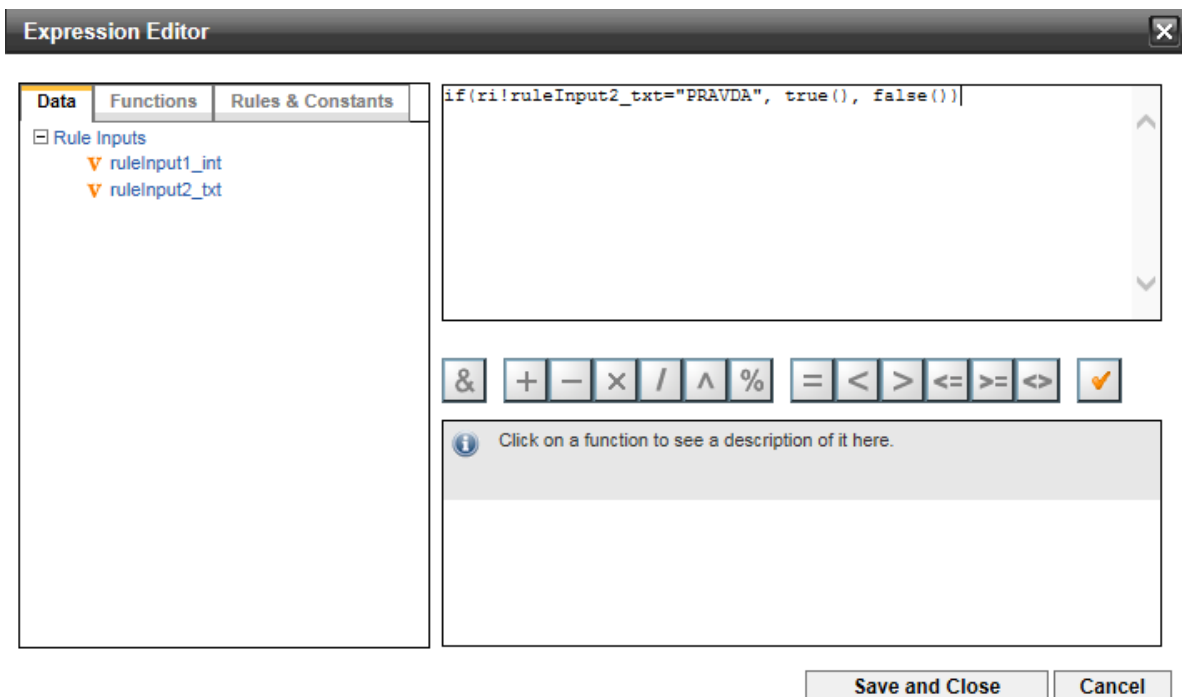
Expression Editor

Data | Functions | Rules & Constants

⊟ Rule Inputs
V ruleInput1_int
V ruleInput2_txt

if(ri!ruleInput2_txt="PRAVDA", true(), false())

& + − × / ∧ % = < > <= >= <>

Click on a function to see a description of it here.

Save and Close | Cancel